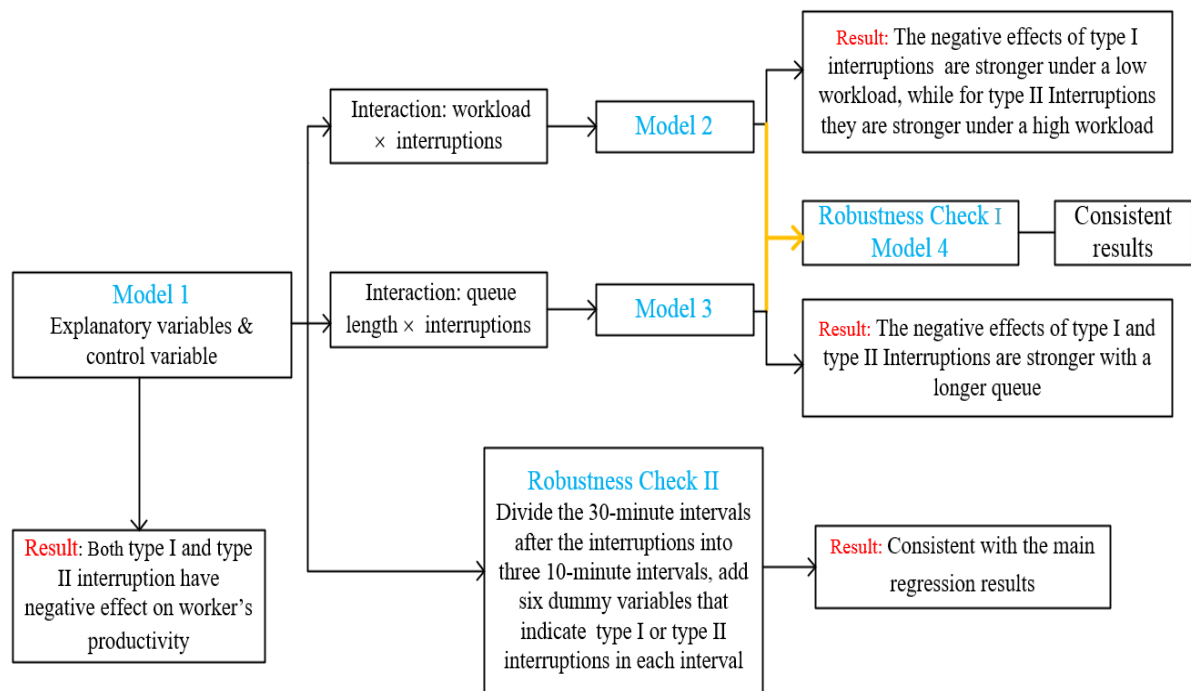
Model 1
Explanatory variables & control variable

Result: Both type I and type II interruption have negative effect on worker's productivity

Interaction: workload × interruptions

Model 2

Result: The negative effects of type I interruptions are stronger under a low workload, while for type II Interruptions they are stronger under a high workload

Robustness Check I
Model 4

Consistent results

Interaction: queue length × interruptions

Model 3

Result: The negative effects of type I and type II Interruptions are stronger with a longer queue

Robustness Check II
Divide the 30-minute intervals after the interruptions into three 10-minute intervals, add six dummy variables that indicate type I or type II interruptions in each interval

Result: Consistent with the main regression results